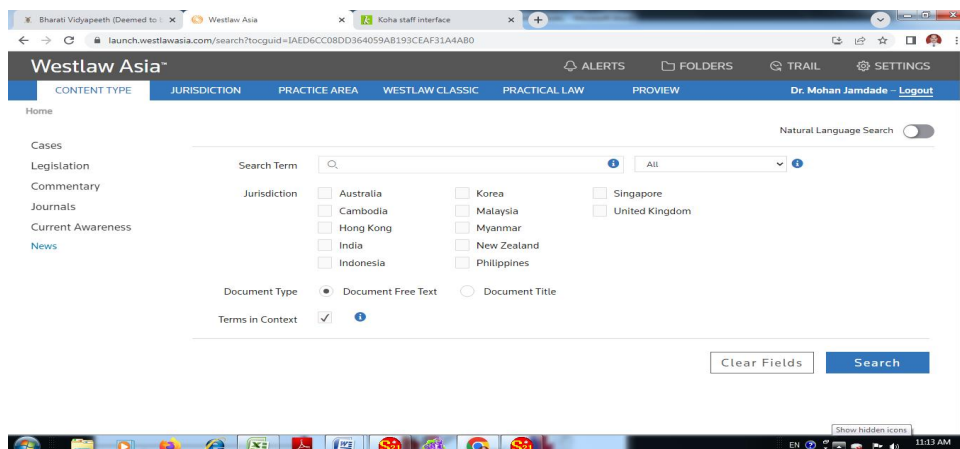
Bharati Vidyapeeth (Deemed to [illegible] ×
Westlaw Asia ×
Koha staff interface ×

launch.westlawasia.com/search?tocguid=IAED6CC08DD364059AB193CEAF31A4AB0

Westlaw Asia™
ALERTS
FOLDERS
TRAIL
SETTINGS

CONTENT TYPE
JURISDICTION
PRACTICE AREA
WESTLAW CLASSIC
PRACTICAL LAW
PROVIEW
Dr. Mohan Jamdade – Logout

Home

Natural Language Search

Cases
Legislation
Commentary
Journals
Current Awareness
News

Search Term
All

Jurisdiction
Australia
Cambodia
Hong Kong
India
Indonesia
Korea
Malaysia
Myanmar
New Zealand
Philippines
Singapore
United Kingdom

Document Type
Document Free Text
Document Title

Terms in Context

Clear Fields
Search

Show hidden icons
EN
11:13 AM